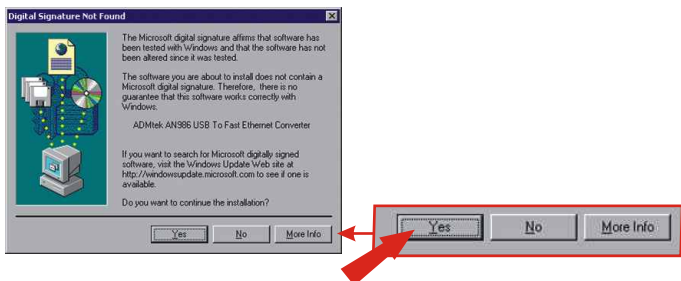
Digital Signature Not Found

The Microsoft digital signature affirms that software has been tested with Windows and that the software has not been altered since it was tested.

The software you are about to install does not contain a Microsoft digital signature. Therefore, there is no guarantee that this software works correctly with Windows.

ADMtek AN986 USB To Fast Ethernet Converter

If you want to search for Microsoft digitally signed software, visit the Windows Update Web site at http://windowsupdate.microsoft.com to see if one is available.

Do you want to continue the installation?

Yes No More Info

Yes No More Info